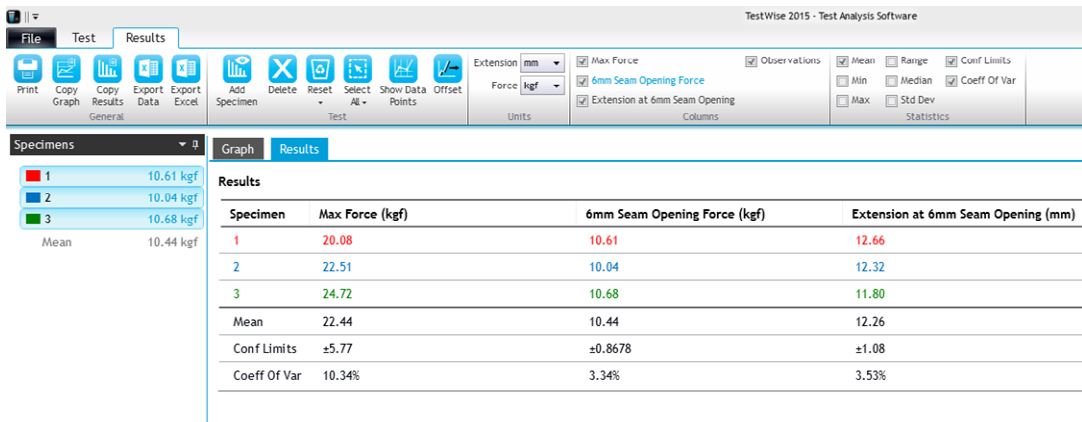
TestWise 2015 - Test Analysis Software

File | Test | Results

Print | Copy Graph | Copy Results | Export Data | Export Excel
General

Add Specimen | Delete | Reset | Select All | Show Data Points | Offset
Test

Extension mm
Force kgf
Units

Max Force
6mm Seam Opening Force
Extension at 6mm Seam Opening
Observations
Columns

Mean | Range | Conf Limits
Min | Median | Coeff Of Var
Max | Std Dev
Statistics

Specimens

| | |
|---|---|
| 1 | 10.61 kgf |
| 2 | 10.04 kgf |
| 3 | 10.68 kgf |
| Mean | 10.44 kgf |

Graph | Results

Results

| Specimen | Max Force (kgf) | 6mm Seam Opening Force (kgf) | Extension at 6mm Seam Opening (mm) |
|---|---|---|---|
| 1 | 20.08 | 10.61 | 12.66 |
| 2 | 22.51 | 10.04 | 12.32 |
| 3 | 24.72 | 10.68 | 11.80 |
| Mean | 22.44 | 10.44 | 12.26 |
| Conf Limits | ±5.77 | ±0.8678 | ±1.08 |
| Coeff Of Var | 10.34% | 3.34% | 3.53% |